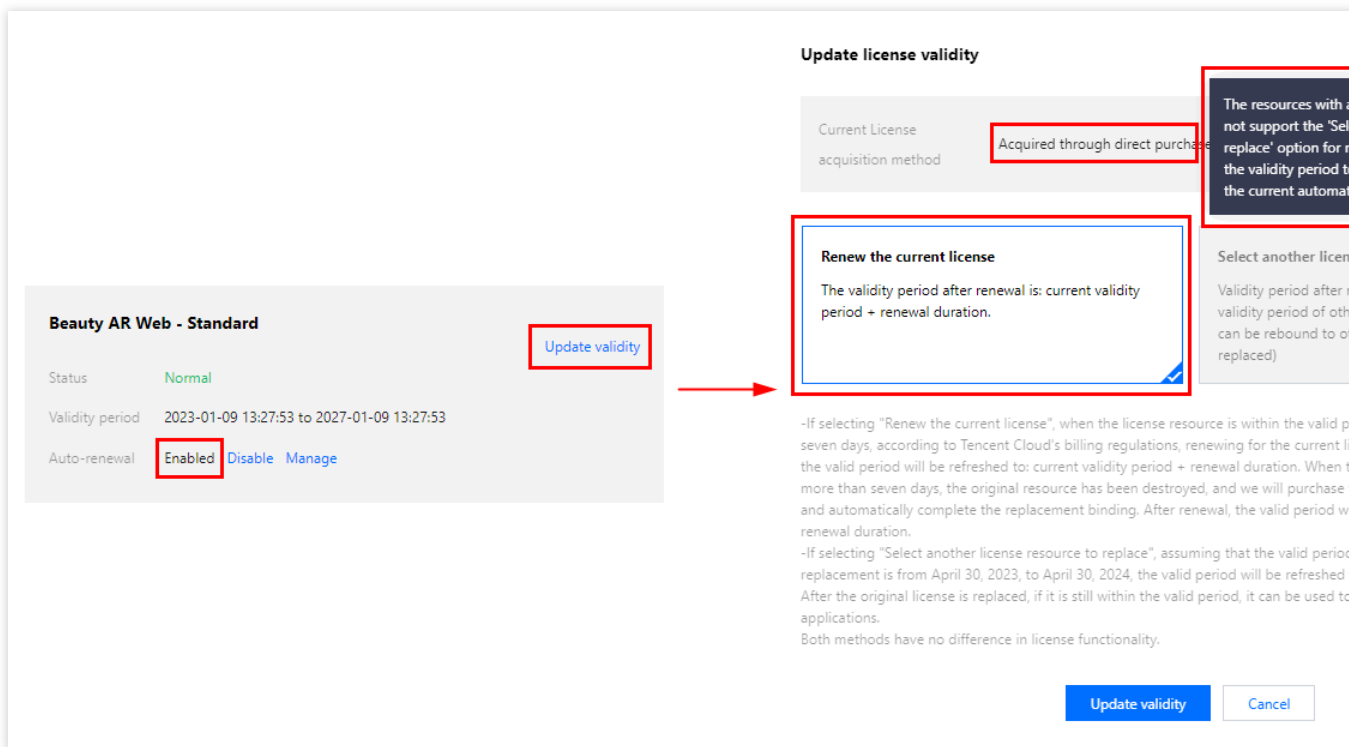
Beauty AR Web - Standard

Update validity

Status Normal

Validity period 2023-01-09 13:27:53 to 2027-01-09 13:27:53

Auto-renewal Enabled Disable Manage

Update license validity

Current License acquisition method

Acquired through direct purchase

The resources with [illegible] not support the 'Sel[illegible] replace' option for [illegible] the validity period t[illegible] the current automat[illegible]

Renew the current license

The validity period after renewal is: current validity period + renewal duration.

Select another licen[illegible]

Validity period after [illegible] validity period of oth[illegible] can be rebound to o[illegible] replaced)

-If selecting "Renew the current license", when the license resource is within the valid p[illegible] seven days, according to Tencent Cloud's billing regulations, renewing for the current li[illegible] the valid period will be refreshed to: current validity period + renewal duration. When t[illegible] more than seven days, the original resource has been destroyed, and we will purchase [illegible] and automatically complete the replacement binding. After renewal, the valid period w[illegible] renewal duration.
-If selecting "Select another license resource to replace", assuming that the valid perio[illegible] replacement is from April 30, 2023, to April 30, 2024, the valid period will be refreshed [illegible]
After the original license is replaced, if it is still within the valid period, it can be used t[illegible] applications.
Both methods have no difference in license functionality.

Update validity Cancel